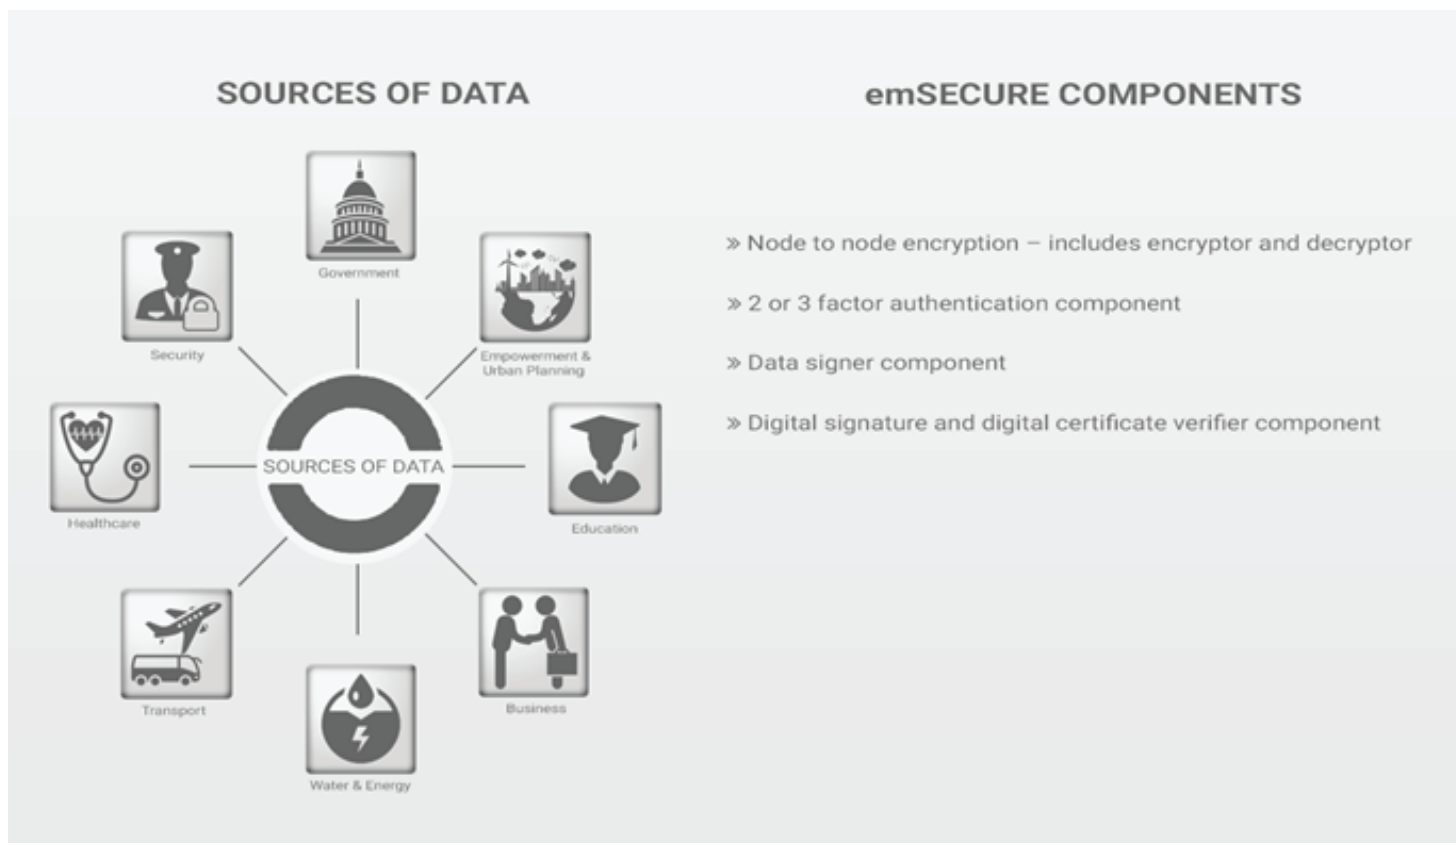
SOURCES OF DATA

Government

Security

Empowerment & Urban Planning

Healthcare

SOURCES OF DATA

Education

Transport

Business

Water & Energy

emSECURE COMPONENTS

» Node to node encryption – includes encryptor and decryptor

» 2 or 3 factor authentication component

» Data signer component

» Digital signature and digital certificate verifier component